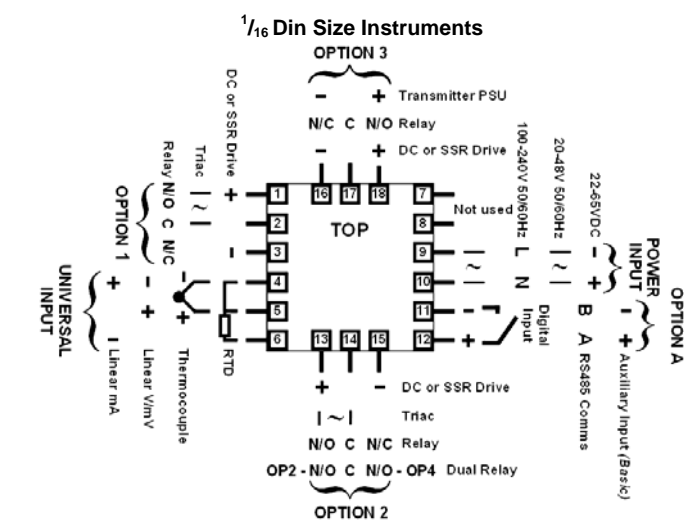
$^1/_{16}$ Din Size Instruments

OPTION 3

– + Transmitter PSU

N/C C N/O Relay

– + DC or SSR Drive

DC or SSR Drive

Triac

Relay N/O C N/C

OPTION 1

+ | ~ |

–

UNIVERSAL INPUT

+ – + Linear mA

– + Linear V/mV

– + Thermocouple

RTD

1 2 3 4 5 6

16 17 18

TOP

7 8 9 10 11 12

13 14 15

Not used

100-240V 50/60Hz L N

20-48V 50/60Hz | ~ |

22-65VDC – +

POWER INPUT

Digital Input

– +

B A RS485 Comms

– + Auxiliary Input (Basic)

OPTION A

+ – DC or SSR Drive

| ~ | Triac

N/O C N/C Relay

OP2 - N/O C N/O - OP4 Dual Relay

OPTION 2